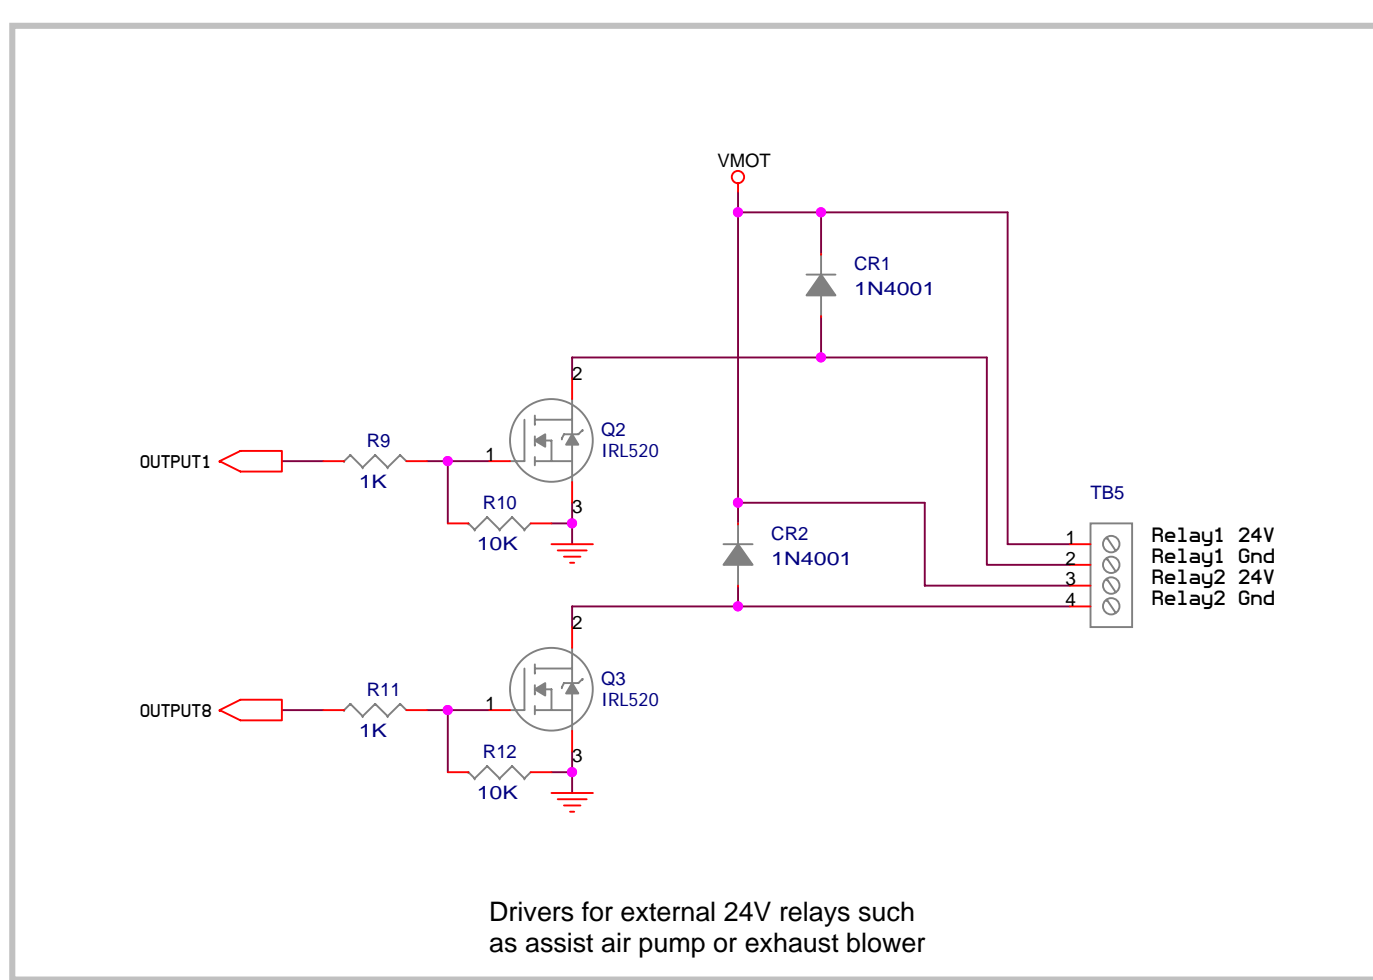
VMOT

CR1
1N4001

2
Q2
IRL520
R9
OUTPUT1
1K
1
R10
3
10K

TB5
CR2
1N4001

1 Relay1 24V
2 Relay1 Gnd
3 Relay2 24V
4 Relay2 Gnd

2
Q3
IRL520
R11
OUTPUT8
1K
1
R12
3
10K

Drivers for external 24V relays such
as assist air pump or exhaust blower